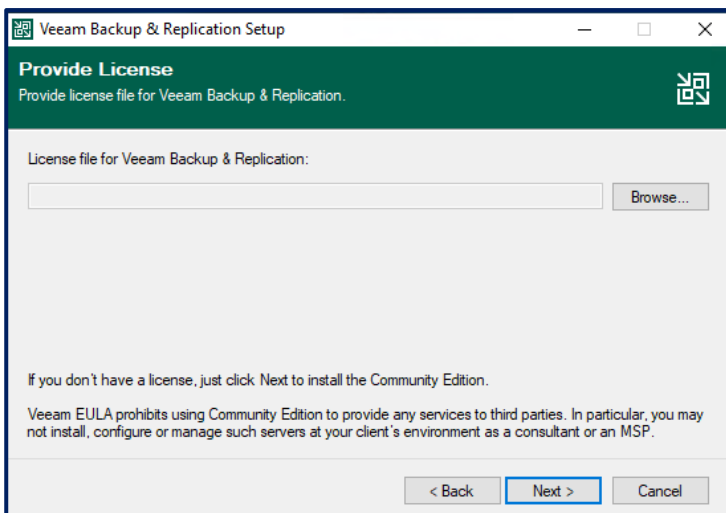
Veeam Backup & Replication Setup

Provide License
Provide license file for Veeam Backup & Replication.

License file for Veeam Backup & Replication:

Browse...

If you don't have a license, just click Next to install the Community Edition.

Veeam EULA prohibits using Community Edition to provide any services to third parties. In particular, you may not install, configure or manage such servers at your client's environment as a consultant or an MSP.

< Back
Next >
Cancel